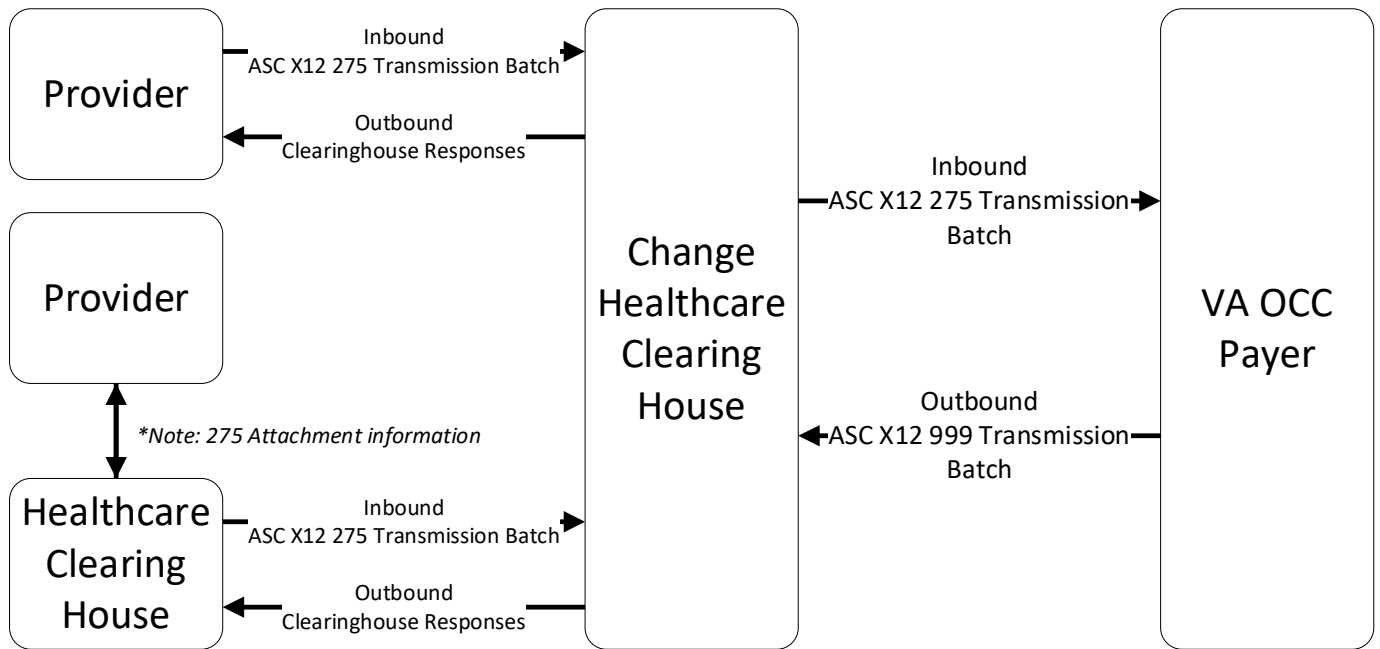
Provider

Inbound
ASC X12 275 Transmission Batch

Outbound
Clearinghouse Responses

Provider

*Note: 275 Attachment information

Healthcare Clearing House

Inbound
ASC X12 275 Transmission Batch

Outbound
Clearinghouse Responses

Change Healthcare Clearing House

Inbound
ASC X12 275 Transmission Batch

Outbound
ASC X12 999 Transmission Batch

VA OCC Payer